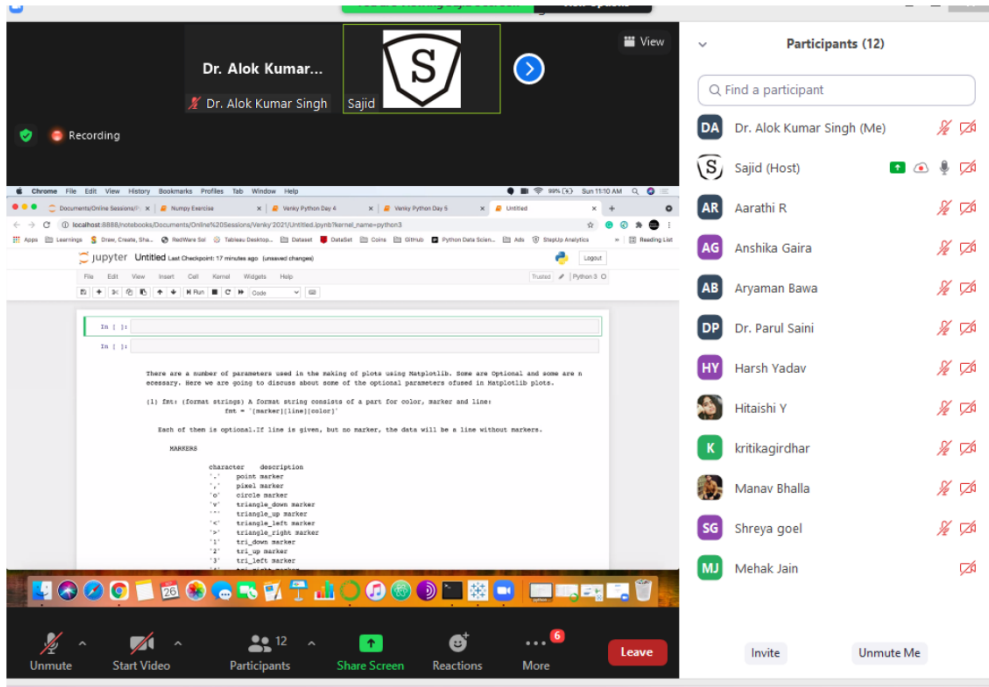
View

Dr. Alok Kumar...

Dr. Alok Kumar Singh

Sajid

Recording

Chrome File Edit View History Bookmarks Profiles Tab Window Help

Sun 11:10 AM

Documents/Online Sessions/ | Numpy Exercise | Venky Python Day 4 | Venky Python Day 5 | Untitled

localhost:8888/notebooks/Documents/Online%20Sessions/Venky'2021/Untitled.ipynb?kernel_name=python3

Apps Learnings Draw, Create, Sha... RedWare Sol Tableau Desktop... Dataset DataSet Coins GitHub Python Data Scien... Ads StepUp Analytics Reading List

jupyter Untitled Last Checkpoint: 17 minutes ago (unsaved changes)

Logout

File Edit View Insert Cell Kernel Widgets Help

Trusted Python 3

Run Code

In [ ]:

In [ ]:

There are a number of parameters used in the making of plots using Matplotlib. Some are Optional and some are necessary. Here we are going to discuss about some of the optional parameters ofused in Matplotlib plots.

(1) fmt: (format strings) A format string consists of a part for color, marker and line:
fmt = '[marker][line][color]'

Each of them is optional.If line is given, but no marker, the data will be a line without markers.

MARKERS

character description
'.' point marker
',' pixel marker
'o' circle marker
'v' triangle_down marker
'^' triangle_up marker
'<' triangle_left marker
'>' triangle_right marker
'1' tri_down marker
'2' tri_up marker
'3' tri_left marker

Unmute

Start Video

Participants 12

Share Screen

Reactions

More 6

Leave

Participants (12)

Find a participant

DA Dr. Alok Kumar Singh (Me)

Sajid (Host)

AR Aarathi R

AG Anshika Gaira

AB Aryaman Bawa

DP Dr. Parul Saini

HY Harsh Yadav

Hitaishi Y

K kritikagirdhar

Manav Bhalla

SG Shreya goel

MJ Mehak Jain

Invite

Unmute Me